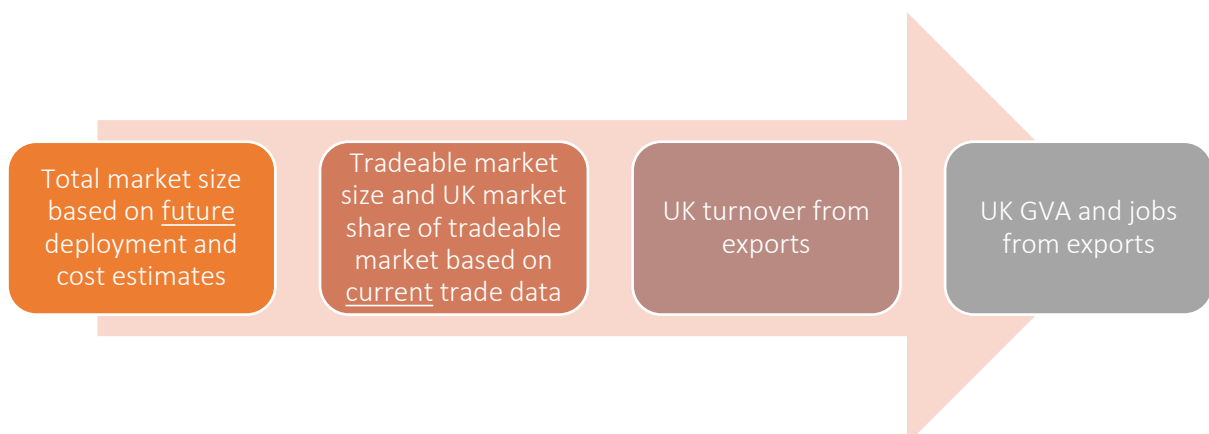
Total market size based on future deployment and cost estimates

Tradeable market size and UK market share of tradeable market based on current trade data

UK turnover from exports

UK GVA and jobs from exports